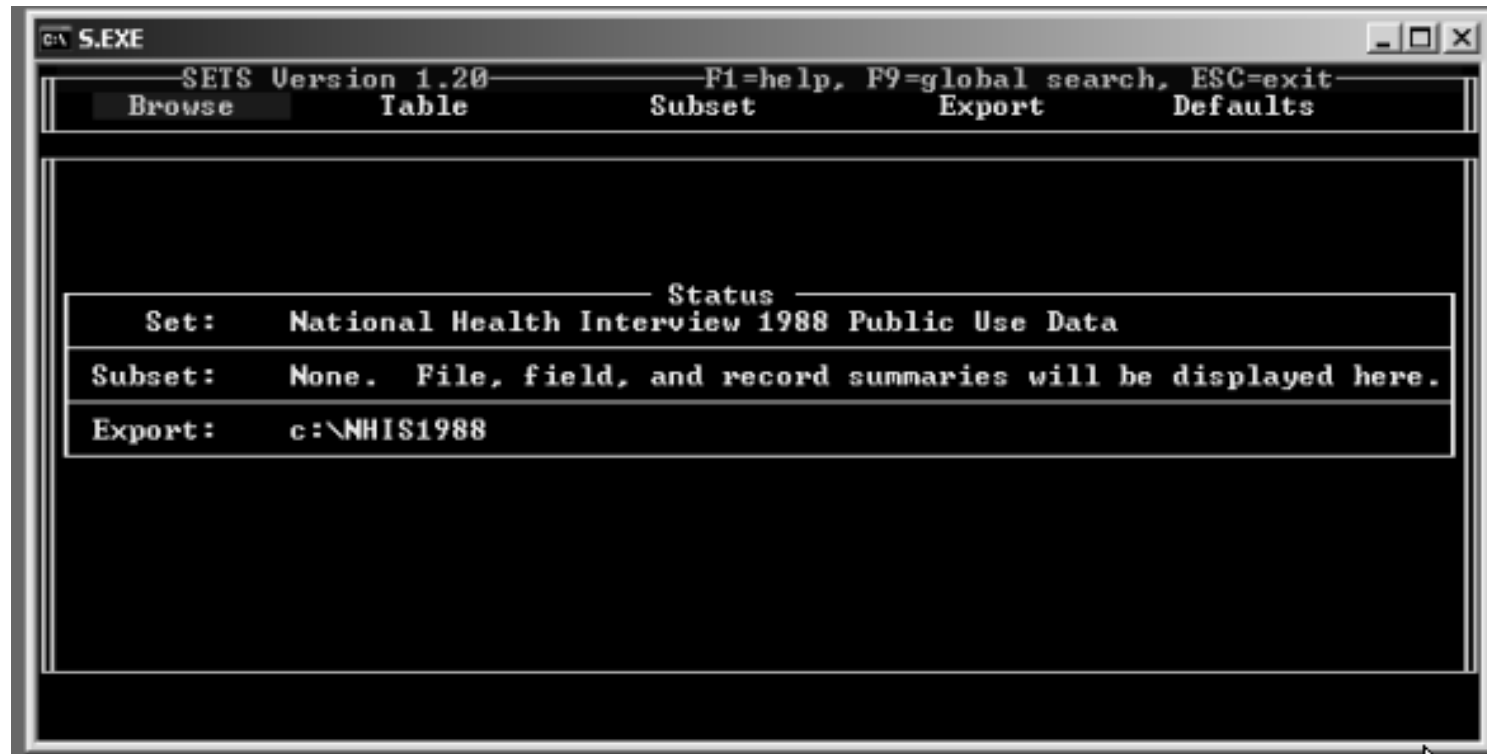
S.EXE

SETS Version 1.20 F1=help, F9=global search, ESC=exit

Browse Table Subset Export Defaults

Status

Set: National Health Interview 1988 Public Use Data

Subset: None. File, field, and record summaries will be displayed here.

Export: c:\NHIS1988